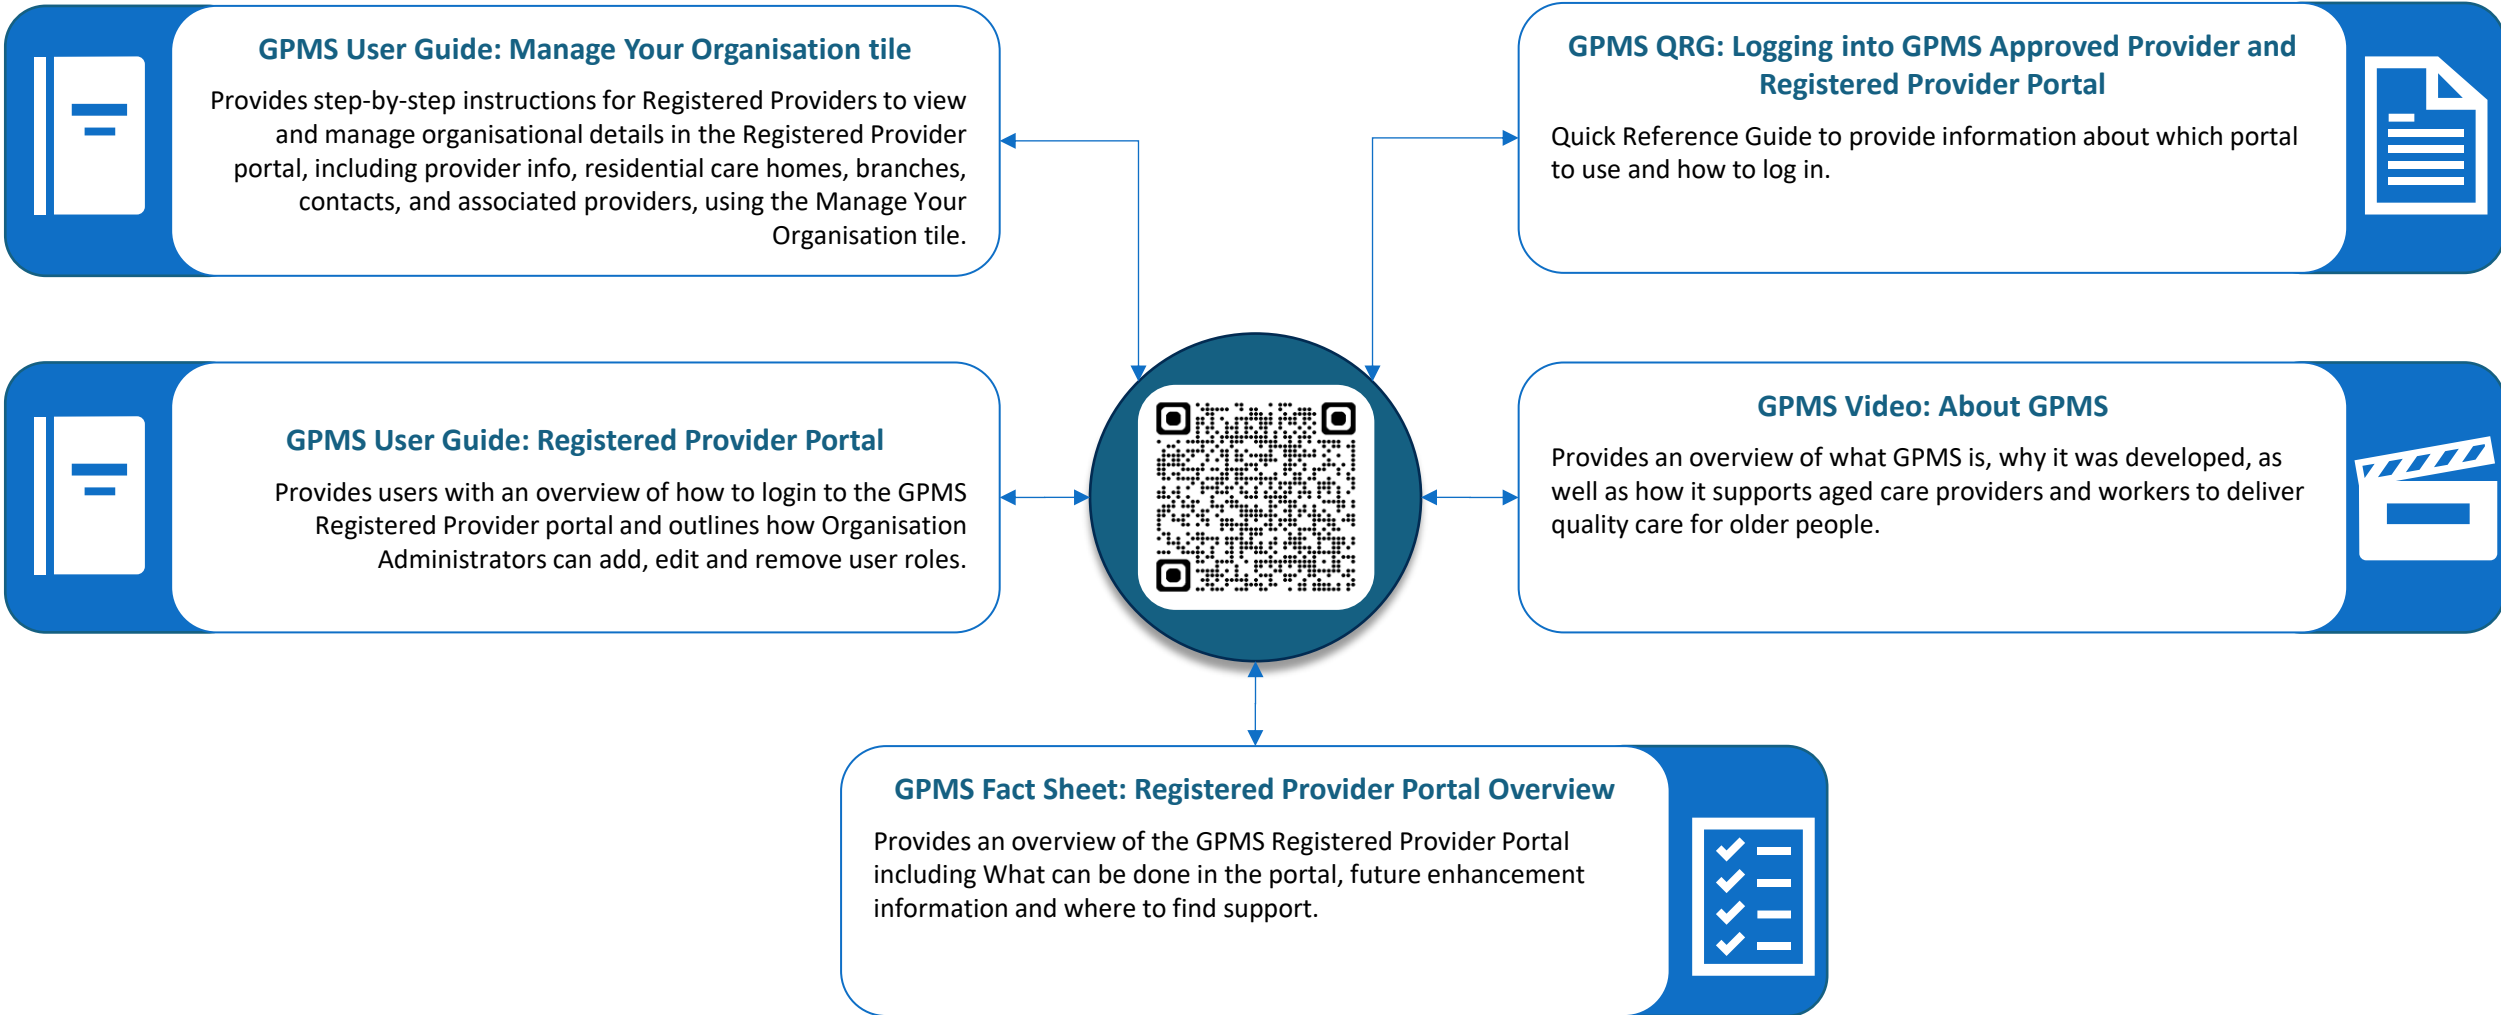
GPMS User Guide: Manage Your Organisation tile

Provides step-by-step instructions for Registered Providers to view and manage organisational details in the Registered Provider portal, including provider info, residential care homes, branches, contacts, and associated providers, using the Manage Your Organisation tile.

GPMS QRG: Logging into GPMS Approved Provider and Registered Provider Portal

Quick Reference Guide to provide information about which portal to use and how to log in.

GPMS User Guide: Registered Provider Portal

Provides users with an overview of how to login to the GPMS Registered Provider portal and outlines how Organisation Administrators can add, edit and remove user roles.

GPMS Video: About GPMS

Provides an overview of what GPMS is, why it was developed, as well as how it supports aged care providers and workers to deliver quality care for older people.

GPMS Fact Sheet: Registered Provider Portal Overview

Provides an overview of the GPMS Registered Provider Portal including What can be done in the portal, future enhancement information and where to find support.